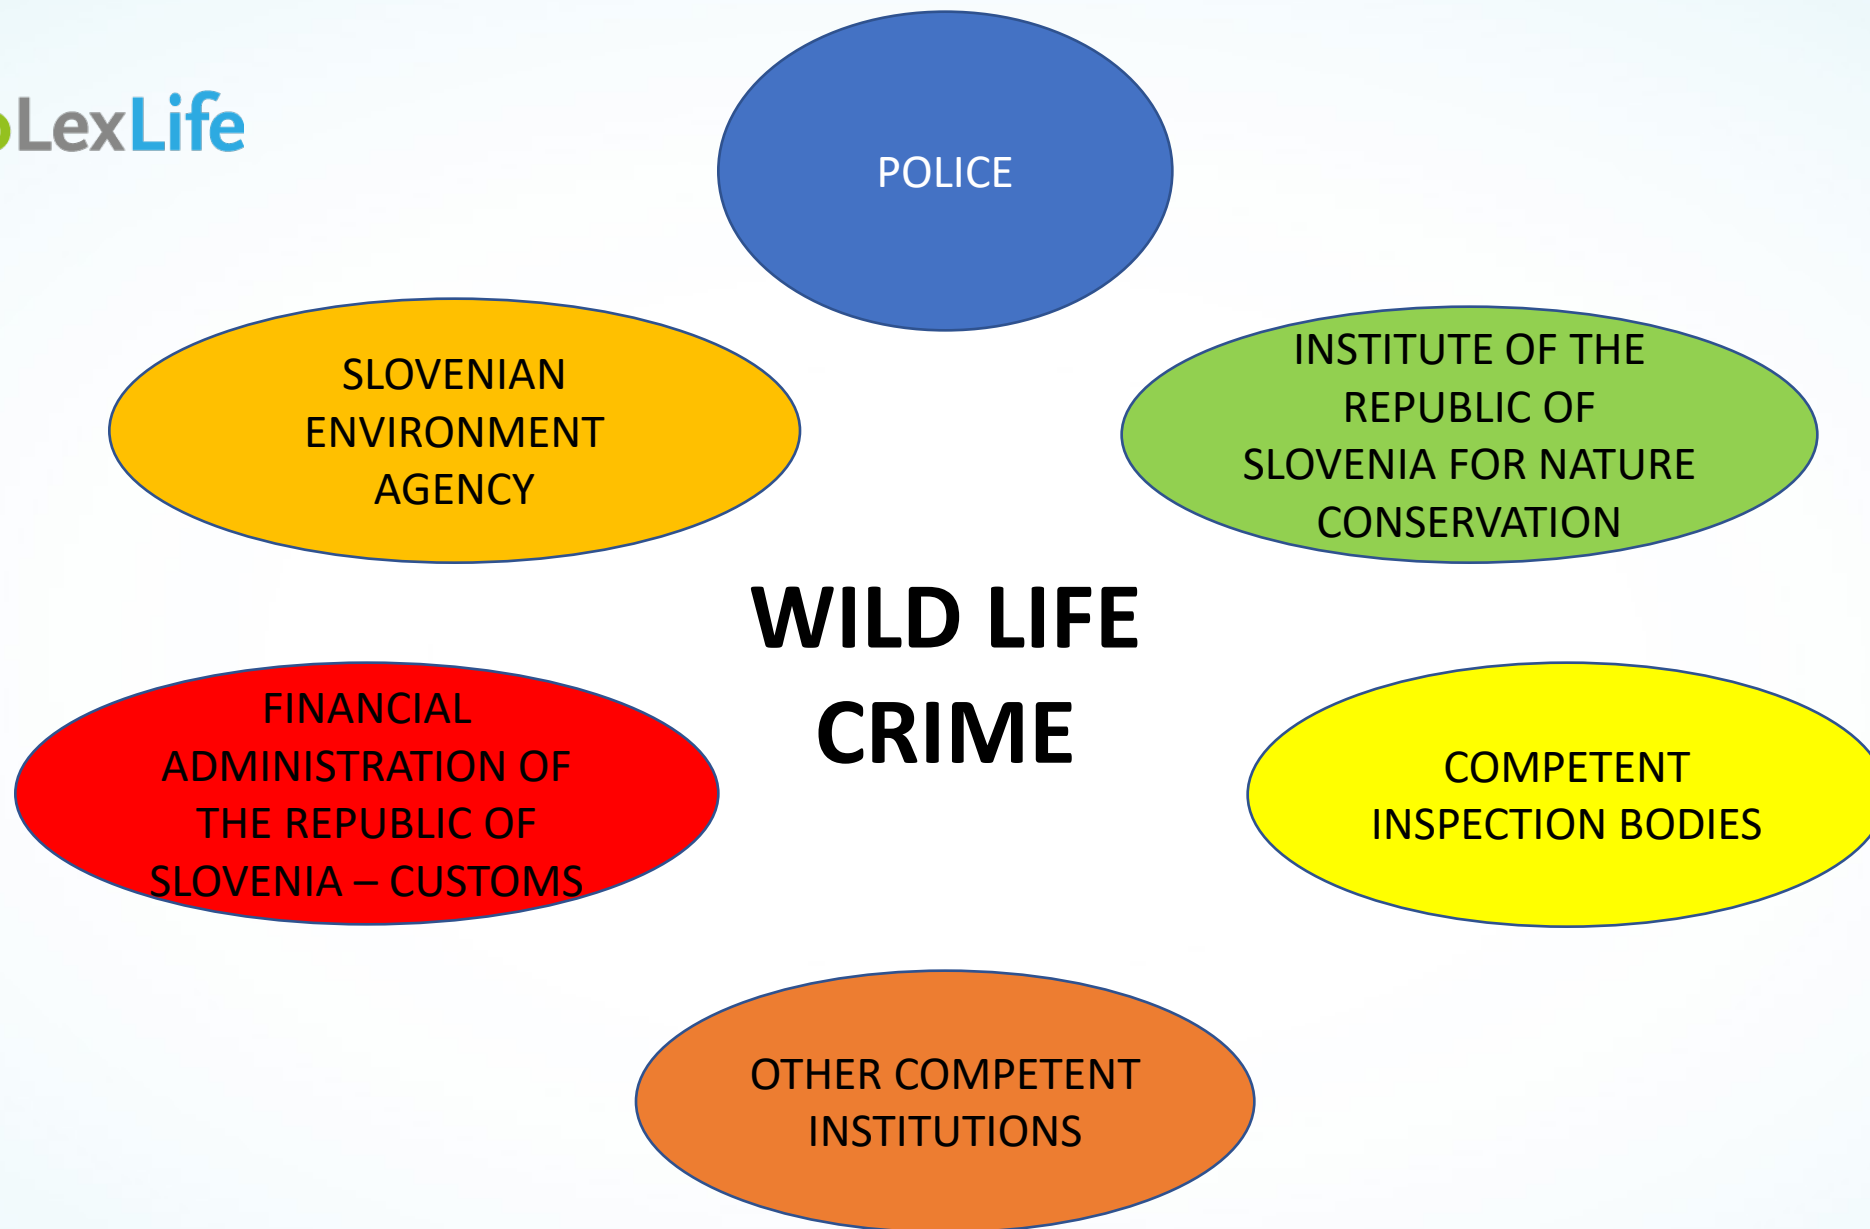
LexLife

POLICE

SLOVENIAN ENVIRONMENT AGENCY

INSTITUTE OF THE REPUBLIC OF SLOVENIA FOR NATURE CONSERVATION

WILD LIFE CRIME

FINANCIAL ADMINISTRATION OF THE REPUBLIC OF SLOVENIA – CUSTOMS

COMPETENT INSPECTION BODIES

OTHER COMPETENT INSTITUTIONS